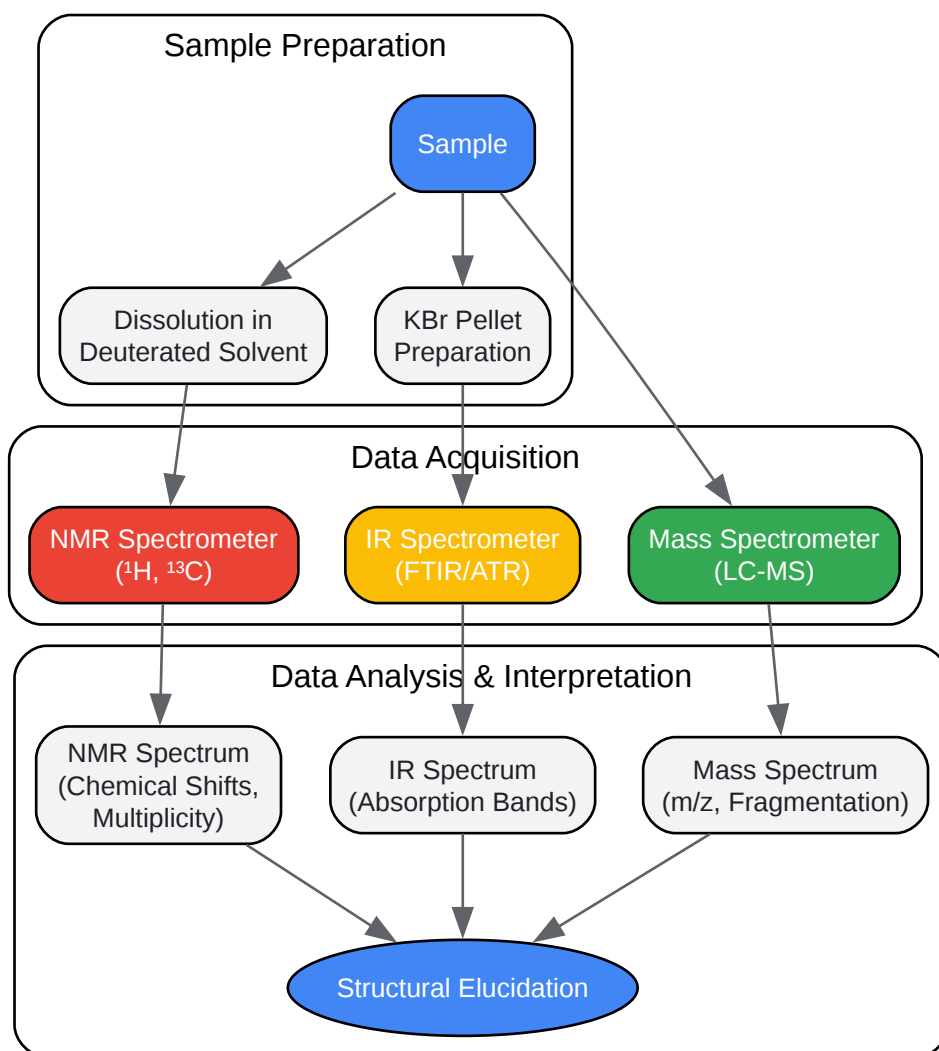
Sample Preparation

Sample

Dissolution in Deuterated Solvent

KBr Pellet Preparation

Data Acquisition

NMR Spectrometer ($^1$H, $^{13}$C)

IR Spectrometer (FTIR/ATR)

Mass Spectrometer (LC-MS)

Data Analysis & Interpretation

NMR Spectrum (Chemical Shifts, Multiplicity)

IR Spectrum (Absorption Bands)

Mass Spectrum (m/z, Fragmentation)

Structural Elucidation